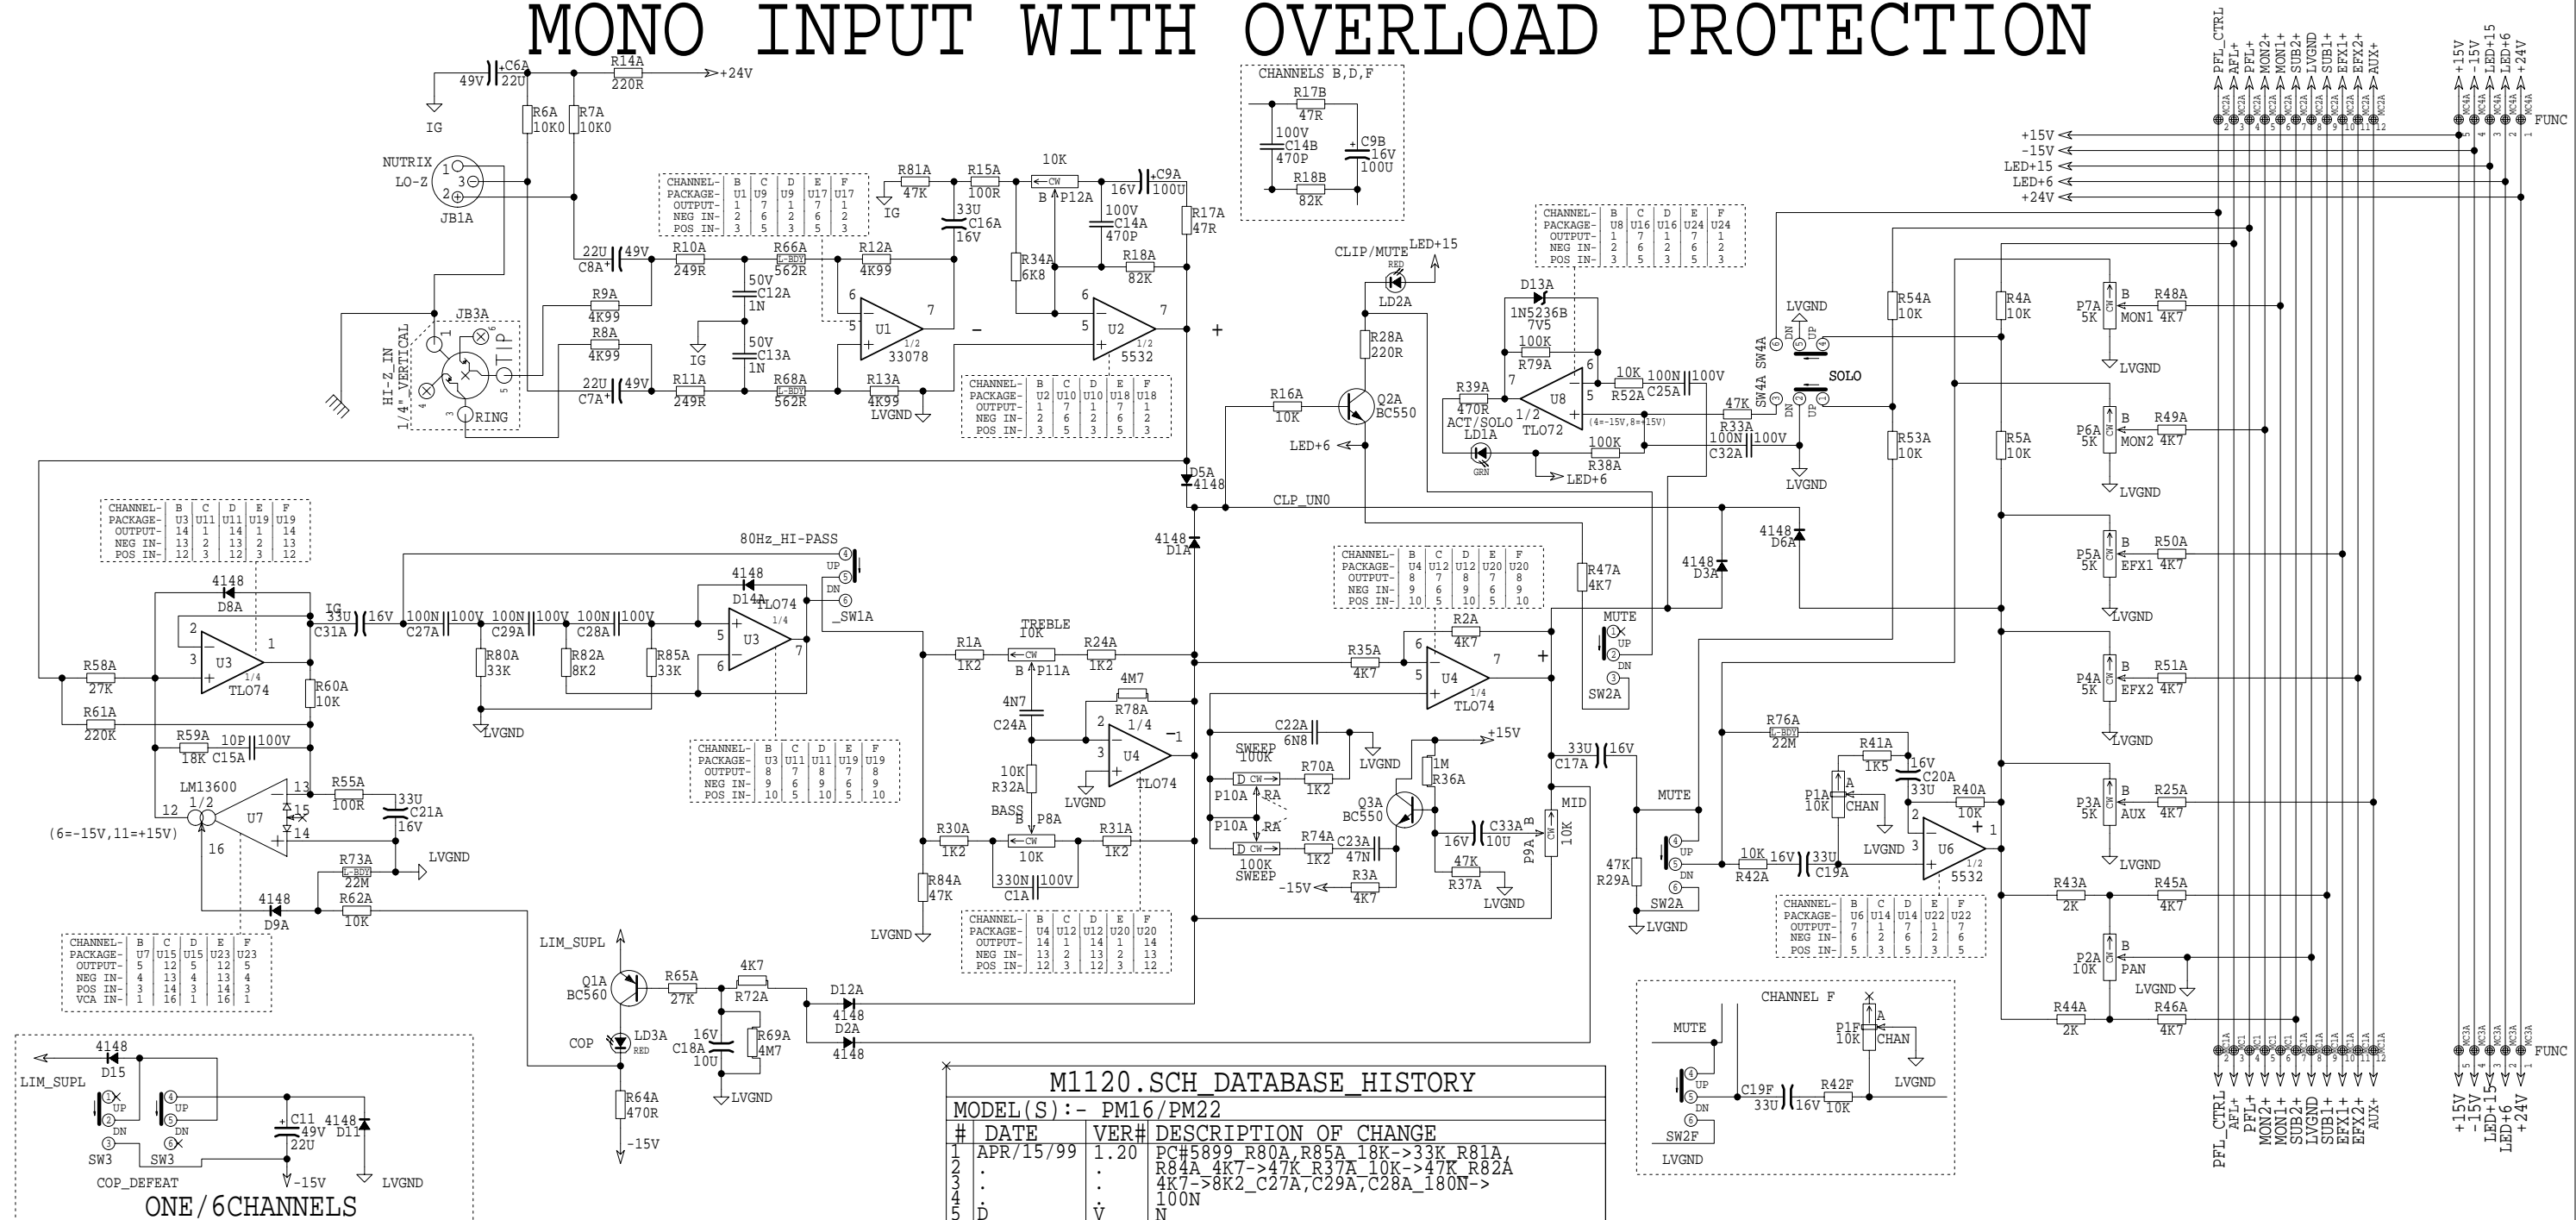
MONO INPUT WITH OVERLOAD PROTECTION

49V C6A 22U R14A 220R +24V
IG
R6A 10K0 R7A 10K0
NUTRIX LO-Z JB1A
CHANNEL- B C D E F
PACKAGE- U1 U9 U9 U17 U17
OUTPUT- 1 7 1 7 1
NEG IN- 2 6 2 6 2
POS IN- 3 5 3 5 3

R81A 47K IG R15A 100R 10K B P12A C9A 16V 100U
33U C16A 16V
100V C14A 470P R17A 47R
22U C8A 49V R10A 249R R66A 562R R12A 4K99
R34A 6K8 R18A 82K
50V C12A 1N
R9A 4K99 JB3A
R8A 4K99 IG
6 U1 1/2 33078 7 5
50V C13A 1N
HI-Z IN 1/4" VERTICAL TIP RING
22U C7A 49V R11A 249R R68A 562R R13A 4K99 LVGND
6 U2 7 5 1/2 5532
CHANNEL- B C D E F
PACKAGE- U2 U10 U10 U18 U18
OUTPUT- 1 7 1 7 1
NEG IN- 2 6 2 6 2
POS IN- 3 5 3 5 3

CHANNELS B,D,F
R17B 47R
100V C14B 470P C9B 16V 100U
R18B 82K

CLIP/MUTE LED+15
RED LD2A
R28A 220R
R16A 10K Q2A BC550
LED+6

CHANNEL- B C D E F
PACKAGE- U8 U16 U16 U24 U24
OUTPUT- 1 7 1 7 1
NEG IN- 2 6 2 6 2
POS IN- 3 5 3 5 3
D13A 1N5236B 7V5
100K R79A
R39A 470R ACT/SOLO LD1A GRN
U8 1/2 TLO72 (4=-15V,8=+15V)
10K R52A 100N C25A 100V
100K R38A LED+6
47K R33A 100N C32A 100V
LVGND
SW4A SW4A SOLO DN UP
LVGND

+15V -15V LED+15 LED+6 +24V
PFL_CTRL AFL+ PFL+ MON2+ MON1+ SUB2+ LVGND SUB1+ EFX1+ EFX2+ AUX+
+15V -15V LED+15 LED+6 +24V FUNC
R54A 10K R4A 10K P7A 5K B MON1 R48A 4K7 LVGND
R53A 10K R5A 10K P6A 5K B MON2 R49A 4K7 LVGND
P5A 5K B EFX1 R50A 4K7 LVGND
P4A 5K B EFX2 R51A 4K7 LVGND
P3A 5K B AUX R25A 4K7 LVGND
R43A 2K R45A 4K7
P2A 10K B PAN LVGND
R44A 2K R46A 4K7

D5A 4148 CLP_UNO
CHANNEL- B C D E F
PACKAGE- U3 U11 U11 U19 U19
OUTPUT- 14 1 14 1 14
NEG IN- 13 2 13 2 13
POS IN- 12 3 12 3 12
80Hz_HI-PASS UP DN _SW1A
4148 D1A
4148 D8A 4148 D14A TLO74
2 U3 1/4 TLO74 3 1
IG 33U C31A 16V 100N C27A 100V 100N C29A 100V 100N C28A 100V
5 U3 1/4 6 7
R58A 27K R60A 10K R80A 33K R82A 8K2 R85A 33K LVGND
R61A 220K
R59A 18K 10P C15A 100V
LM13600 1/2 U7 13 15 14 12 16
(6=-15V,11=+15V)
R55A 100R 33U C21A 16V LVGND
R73A 22M
4148 D9A R62A 10K
CHANNEL- B C D E F
PACKAGE- U7 U15 U15 U23 U23
OUTPUT- 5 12 5 12 5
NEG IN- 4 13 4 13 4
POS IN- 3 14 3 14 3
VCA IN- 1 16 1 16 1

CHANNEL- B C D E F
PACKAGE- U3 U11 U11 U19 U19
OUTPUT- 8 7 8 7 8
NEG IN- 9 6 9 6 9
POS IN- 10 5 10 5 10

R1A 1K2 TREBLE 10K B P11A R24A 1K2
4N7 C24A 4M7 R78A 1/4
2 U4 3 1 TLO74 LVGND
10K R32A BASS B P8A
R30A 1K2 10K R31A 1K2
330N C1A 100V
R84A 47K LVGND
CHANNEL- B C D E F
PACKAGE- U4 U12 U12 U20 U20
OUTPUT- 14 1 14 1 14
NEG IN- 13 2 13 2 13
POS IN- 12 3 12 3 12

CHANNEL- B C D E F
PACKAGE- U4 U12 U12 U20 U20
OUTPUT- 8 7 8 7 8
NEG IN- 9 6 9 6 9
POS IN- 10 5 10 5 10
R47A 4K7 4148 D3A 4148 D6A
R35A 4K7 R2A 4K7 6 U4 1/4 TLO74 5 7
MUTE UP DN SW2A
C22A 6N8 LVGND +15V
SWEEP 100K D P10A RA R70A 1K2 1M R36A
Q3A BC550
P10A RA D 100K SWEEP R74A 1K2 C23A 47N 16V C33A 10U
-15V R3A 4K7 47K R37A LVGND
33U C17A 16V MID P9A B 10K
MUTE UP DN 47K R29A SW2A LVGND
R76A 22M R41A 1K5 16V C20A 33U
P1A 10K A CHAN R40A 10K
2 U6 3 1 1/2 5532 LVGND
10K R42A 16V 33U C19A
CHANNEL- B C D E F
PACKAGE- U6 U14 U14 U22 U22
OUTPUT- 7 1 7 1 7
NEG IN- 6 2 6 2 6
POS IN- 5 3 5 3 5

LIM_SUPL
Q1A BC560 R65A 27K 4K7 R72A D12A 4148 D2A 4148
16V C18A 10U R69A 4M7 LVGND
COP LD3A RED R64A 470R -15V

LIM_SUPL 4148 D15
UP DN SW3 UP DN SW3 C11 49V 22U 4148 D11 -15V LVGND
COP_DEFEAT
ONE/6CHANNELS

CHANNEL F
MUTE UP DN SW2F LVGND C19F 33U 16V R42F 10K P1F 10K A CHAN LVGND

M1120.SCH_DATABASE_HISTORY
MODEL(S):- PM16/PM22
| # | DATE | VER# | DESCRIPTION OF CHANGE |
|---|---|---|---|
| 1 | APR/15/99 | 1.20 | PC#5899 R80A,R85A 18K->33K R81A, |
| 2 | . | . | R84A 4K7->47K R37A 10K->47K R82A |
| 3 | . | . | 4K7->8K2 C27A,C29A,C28A 180N-> |
| 4 | . | . | 100N |
| 5 | D | V | N |